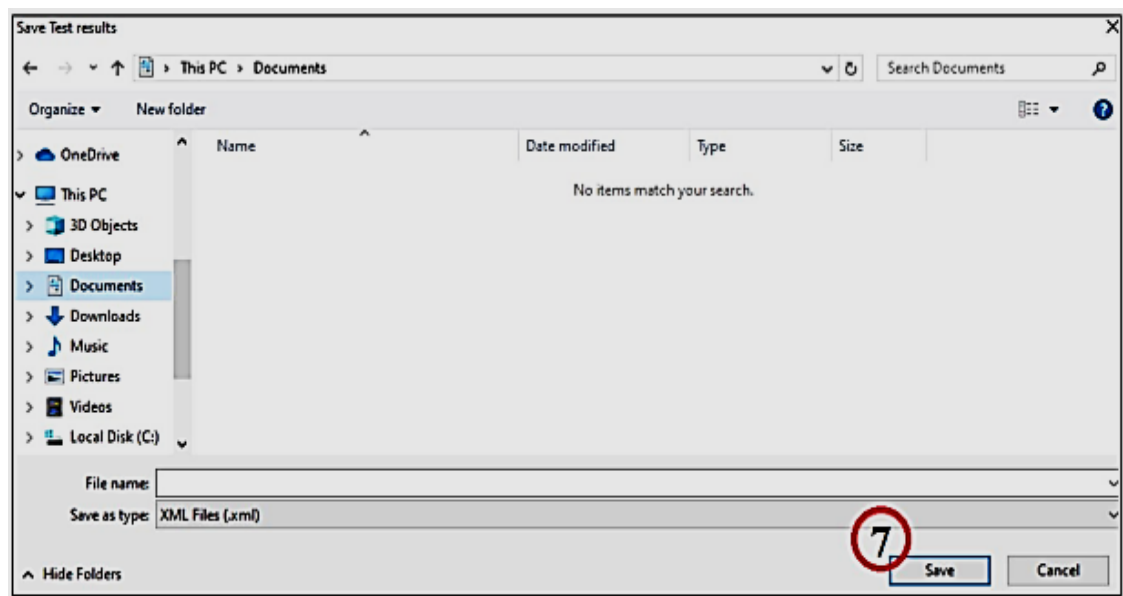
Save Test results

This PC › Documents

Search Documents

Organize ▾ New folder

OneDrive
This PC
3D Objects
Desktop
Documents
Downloads
Music
Pictures
Videos
Local Disk (C:)

| Name | Date modified | Type | Size |
|---|---|---|---|

No items match your search.

File name:
Save as type: XML Files (.xml)

7

Hide Folders

Save Cancel